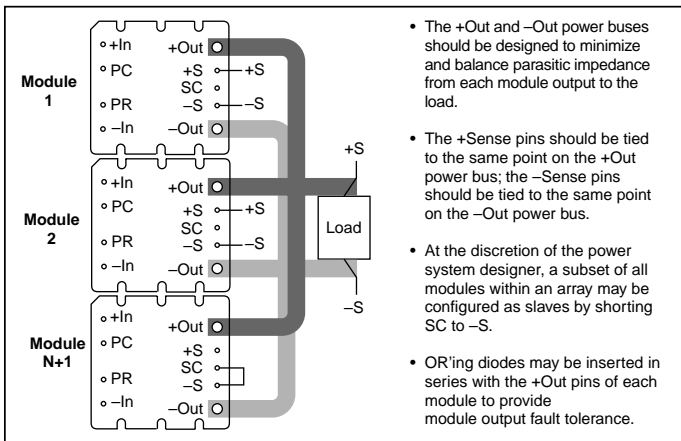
Module 1

+In
PC
PR
–In
+Out
+S
SC
–S
–Out
+S
–S

Module 2

+In
PC
PR
–In
+Out
+S
SC
–S
–Out
+S
–S

Module N+1

+In
PC
PR
–In
+Out
+S
SC
–S
–Out

+S
Load
–S

• The +Out and –Out power buses should be designed to minimize and balance parasitic impedance from each module output to the load.

• The +Sense pins should be tied to the same point on the +Out power bus; the –Sense pins should be tied to the same point on the –Out power bus.

• At the discretion of the power system designer, a subset of all modules within an array may be configured as slaves by shorting SC to –S.

• OR'ing diodes may be inserted in series with the +Out pins of each module to provide module output fault tolerance.